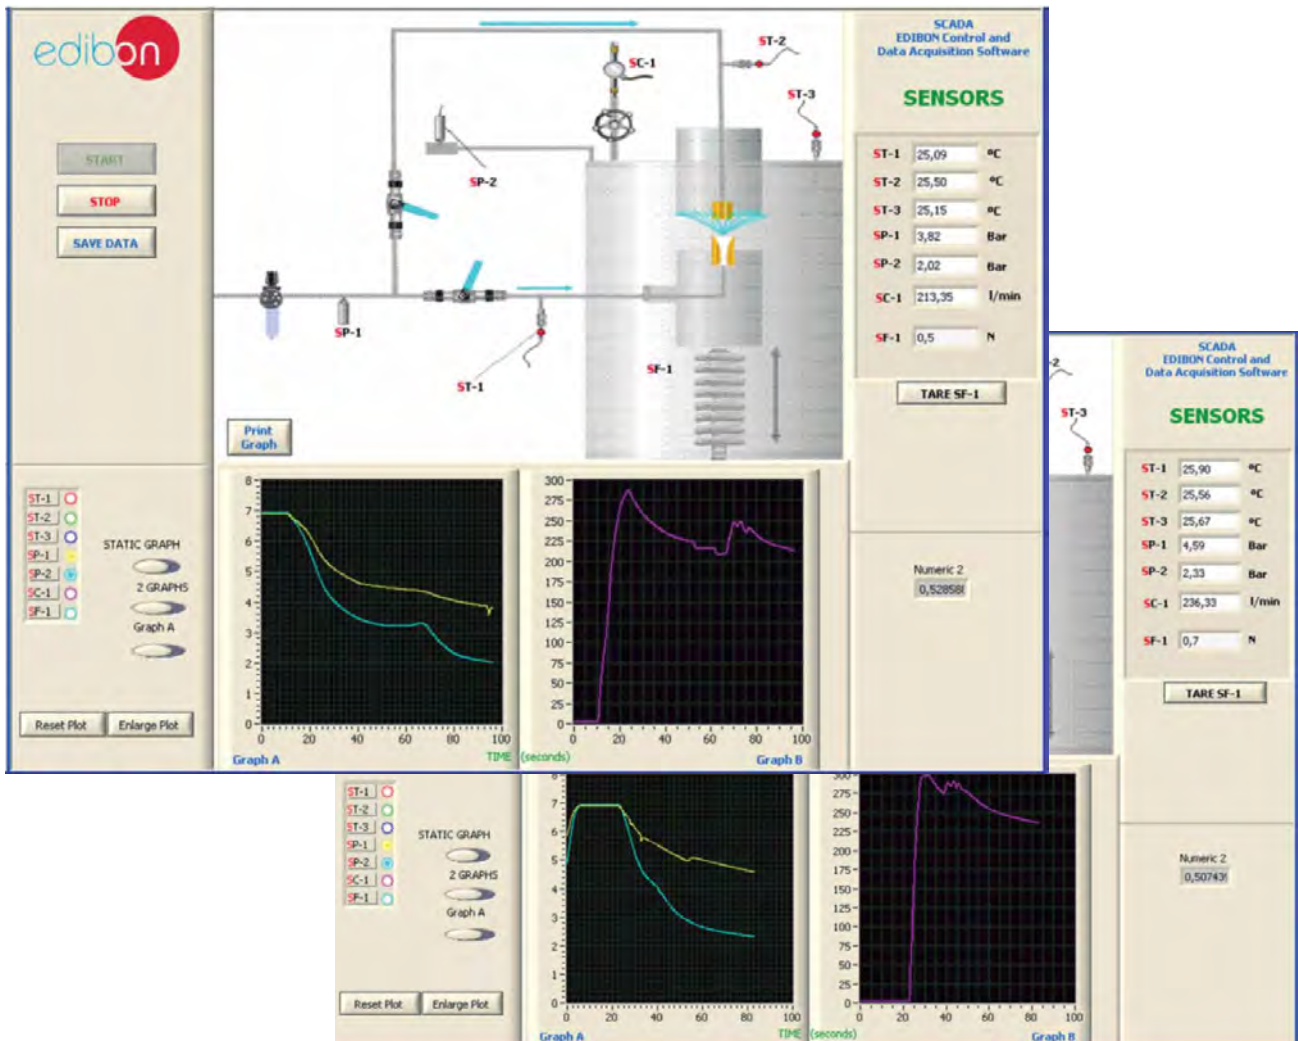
edibon

START
STOP
SAVE DATA

ST-2
SC-1
ST-3
SP-2
SP-1
ST-1
SF-1

SCADA
EDIBON Control and
Data Acquisition Software

SENSORS

| | | |
|---|---|---|
| ST-1 | 25,09 | ºC |
| ST-2 | 25,50 | ºC |
| ST-3 | 25,15 | ºC |
| SP-1 | 3,82 | Bar |
| SP-2 | 2,02 | Bar |
| SC-1 | 213,35 | l/min |
| SF-1 | 0,5 | N |

TARE SF-1

Print Graph

ST-1
ST-2
ST-3
SP-1
SP-2
SC-1
SF-1

STATIC GRAPH
2 GRAPHS
Graph A

Reset Plot
Enlarge Plot

8 7 6 5 4 3 2 1 0
0 20 40 60 80 100
Graph A
TIME (seconds)
300 275 250 225 200 175 150 125 100 75 50 25 0
0 20 40 60 80 100
Graph B

Numeric 2
0,528581

-2
ST-3

SCADA
EDIBON Control and
Data Acquisition Software

SENSORS

| | | |
|---|---|---|
| ST-1 | 25,90 | ºC |
| ST-2 | 25,56 | ºC |
| ST-3 | 25,67 | ºC |
| SP-1 | 4,59 | Bar |
| SP-2 | 2,33 | Bar |
| SC-1 | 236,33 | l/min |
| SF-1 | 0,7 | N |

TARE SF-1

Numeric 2
0,50743

ST-1
ST-2
ST-3
SP-1
SP-2
SC-1
SF-1

STATIC GRAPH
2 GRAPHS
Graph A

Reset Plot
Enlarge Plot

7 6 5 4 3 2 1 0
0 20 40 60 80 100
Graph A
TIME (seconds)
300 275 250 225 200 175 150 125 100 75 50 25 0
0 20 40 60 80 100
Graph B